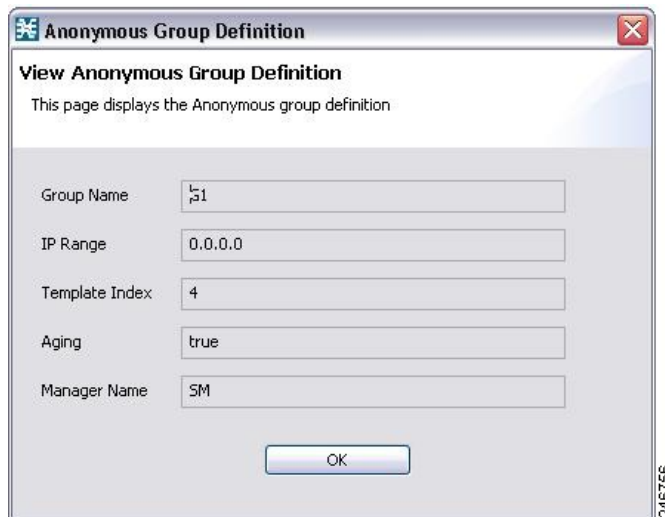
Anonymous Group Definition

View Anonymous Group Definition

This page displays the Anonymous group definition

Group Name: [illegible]1

IP Range: 0.0.0.0

Template Index: 4

Aging: true

Manager Name: SM

OK

246756